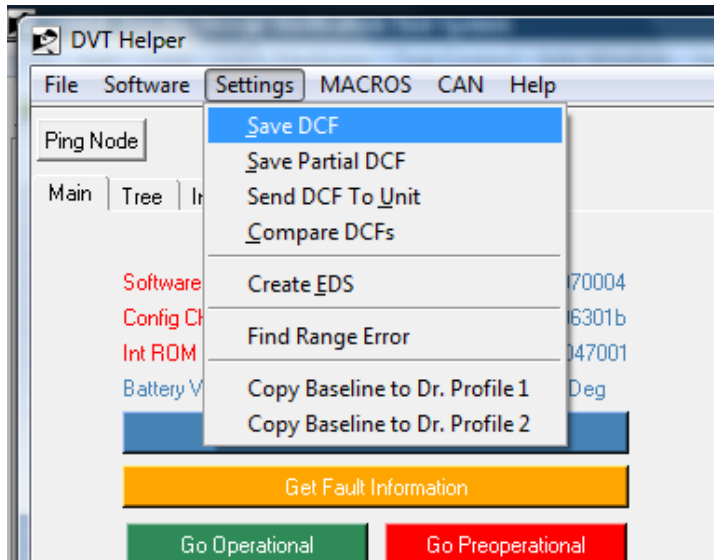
DVT Helper

File Software Settings MACROS CAN Help

Ping Node

Main Tree I

Save DCF
Save Partial DCF
Send DCF To Unit
Compare DCFs

Create EDS

Find Range Error

Copy Baseline to Dr. Profile 1
Copy Baseline to Dr. Profile 2

Software
Config C
Int ROM
Battery V

70004
6301b
047001
Deg

Get Fault Information

Go Operational
Go Preoperational